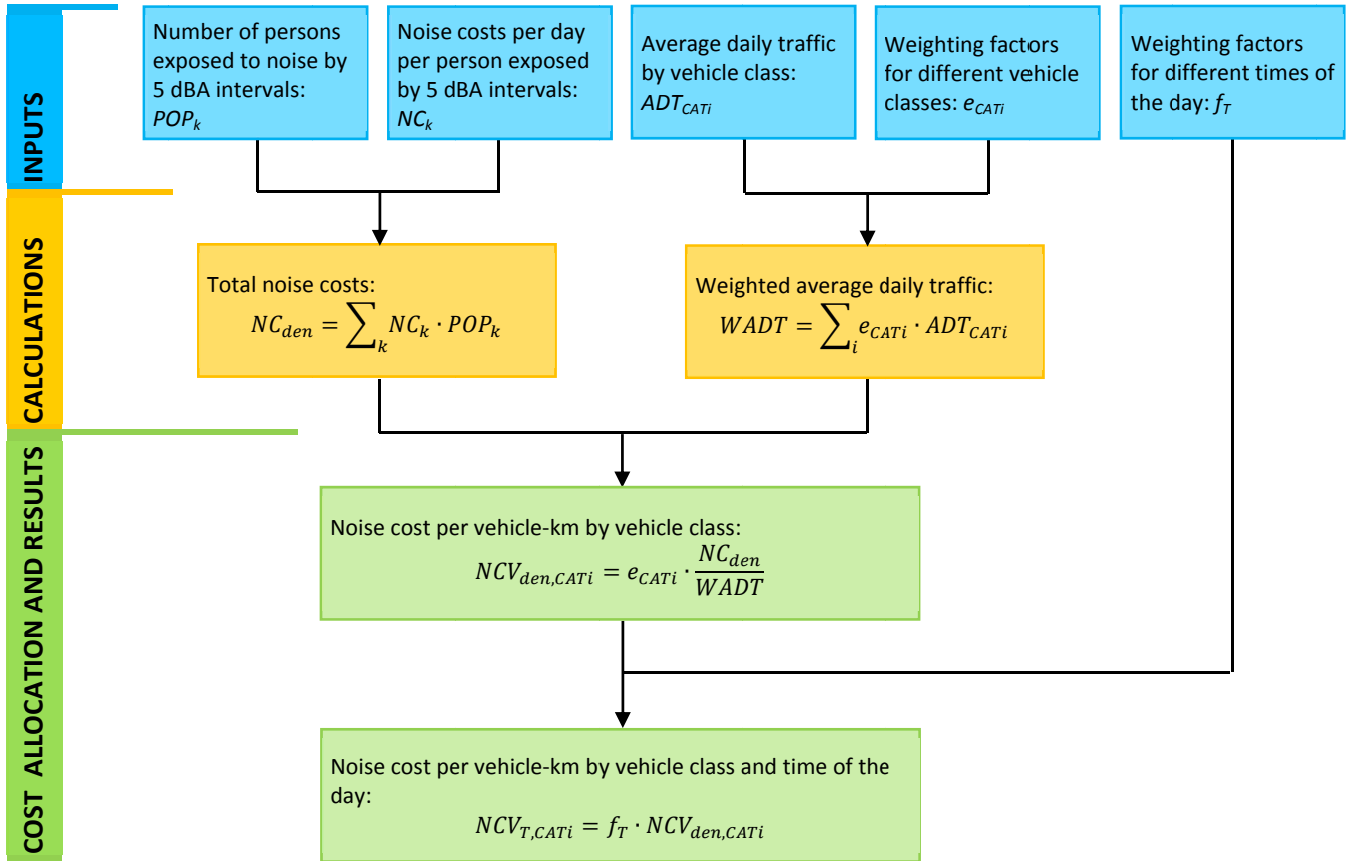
INPUTS

Number of persons exposed to noise by 5 dBA intervals: $POP_k$

Noise costs per day per person exposed by 5 dBA intervals: $NC_k$

Average daily traffic by vehicle class: $ADT_{CATi}$

Weighting factors for different vehicle classes: $e_{CATi}$

Weighting factors for different times of the day: $f_T$

CALCULATIONS

Total noise costs:
$NC_{den} = \sum_k NC_k \cdot POP_k$

Weighted average daily traffic:
$WADT = \sum_i e_{CATi} \cdot ADT_{CATi}$

COST ALLOCATION AND RESULTS

Noise cost per vehicle-km by vehicle class:
$NCV_{den,CATi} = e_{CATi} \cdot \frac{NC_{den}}{WADT}$

Noise cost per vehicle-km by vehicle class and time of the day:
$NCV_{T,CATi} = f_T \cdot NCV_{den,CATi}$